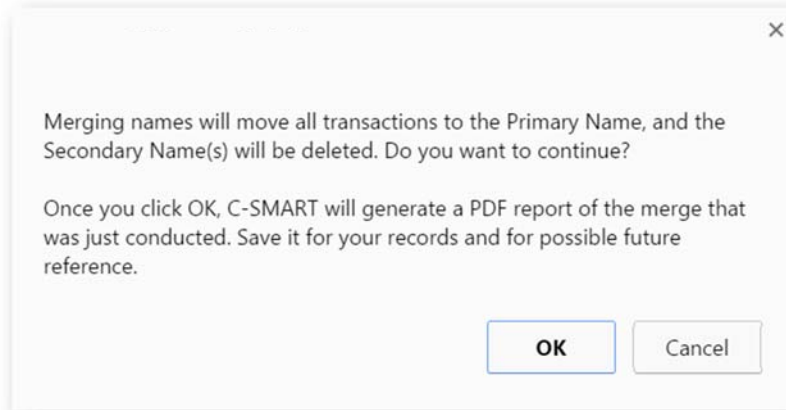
×

Merging names will move all transactions to the Primary Name, and the Secondary Name(s) will be deleted. Do you want to continue?

Once you click OK, C-SMART will generate a PDF report of the merge that was just conducted. Save it for your records and for possible future reference.

OK

Cancel